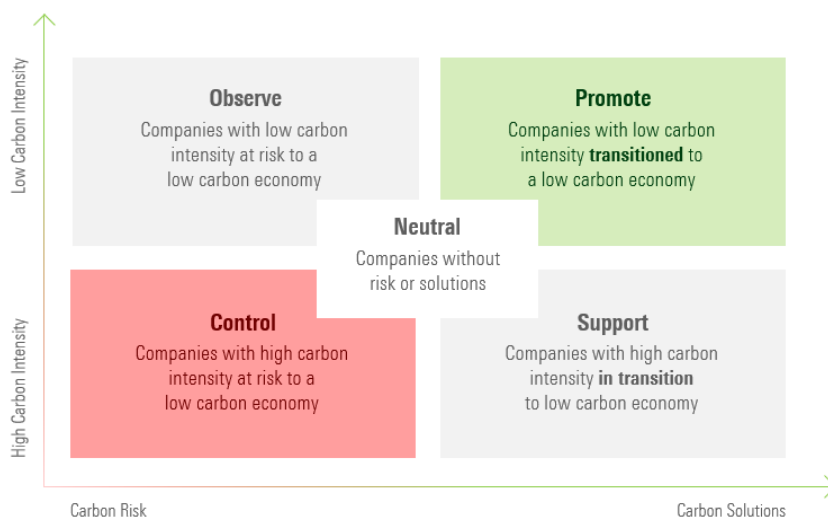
Low Carbon Intensity

High Carbon Intensity

Observe
Companies with low carbon intensity at risk to a low carbon economy

Promote
Companies with low carbon intensity **transitioned** to a low carbon economy

Neutral
Companies without risk or solutions

Control
Companies with high carbon intensity at risk to a low carbon economy

Support
Companies with high carbon intensity **in transition** to low carbon economy

Carbon Risk

Carbon Solutions